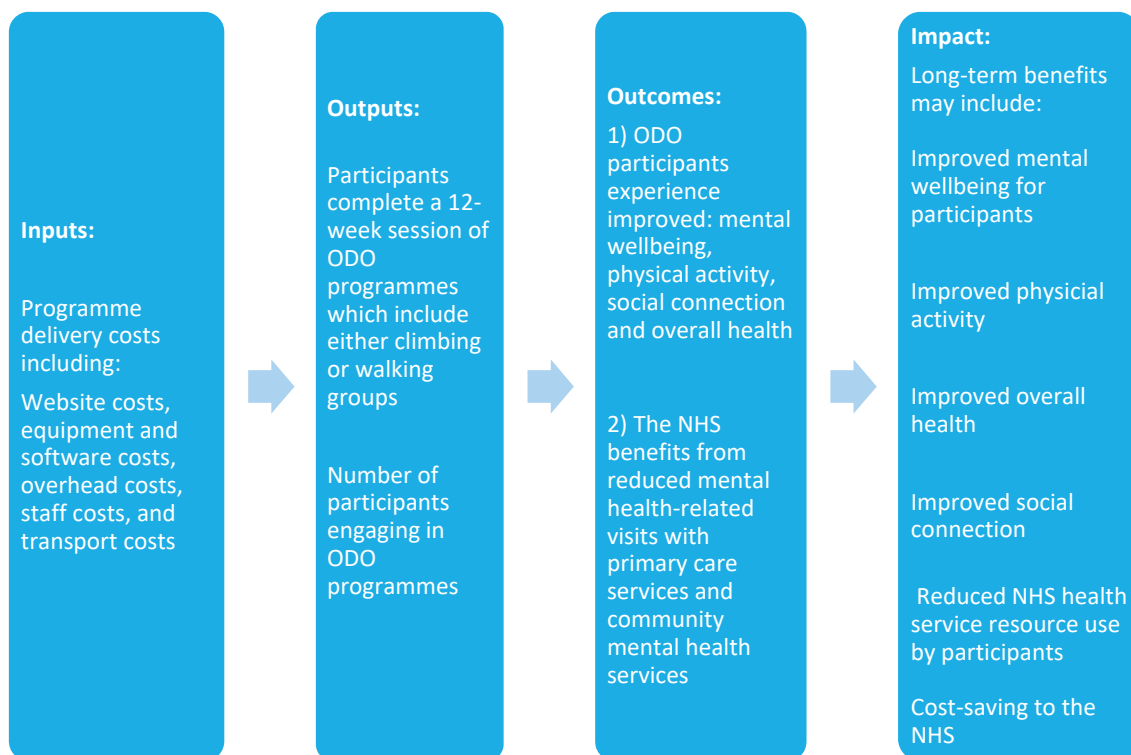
**Inputs:**

Programme delivery costs including:

Website costs, equipment and software costs, overhead costs, staff costs, and transport costs

**Outputs:**

Participants complete a 12-week session of ODO programmes which include either climbing or walking groups

Number of participants engaging in ODO programmes

**Outcomes:**

1) ODO participants experience improved: mental wellbeing, physical activity, social connection and overall health

2) The NHS benefits from reduced mental health-related visits with primary care services and community mental health services

**Impact:**

Long-term benefits may include:

Improved mental wellbeing for participants

Improved physicial activity

Improved overall health

Improved social connection

Reduced NHS health service resource use by participants

Cost-saving to the NHS